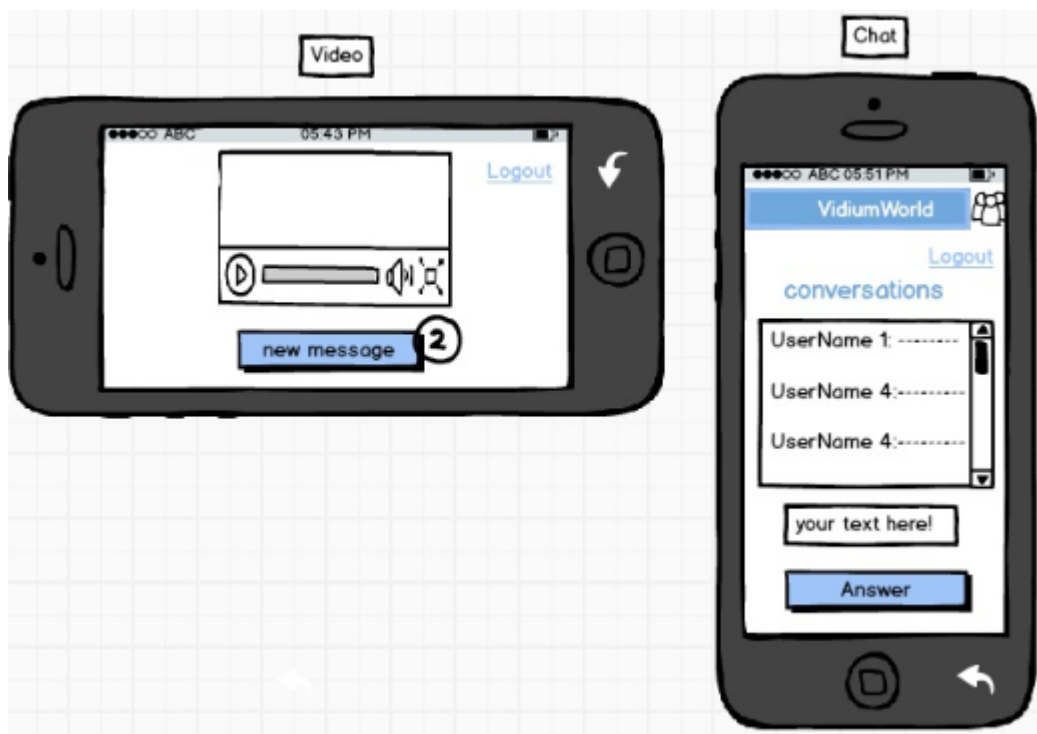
Video

●●●○○ ABC 05:43 PM

Logout

new message

2

Chat

●●●○○ ABC 05:51 PM

VidiumWorld

Logout

conversations

UserName 1: --------

UserName 4:---------

UserName 4:---------

your text here!

Answer